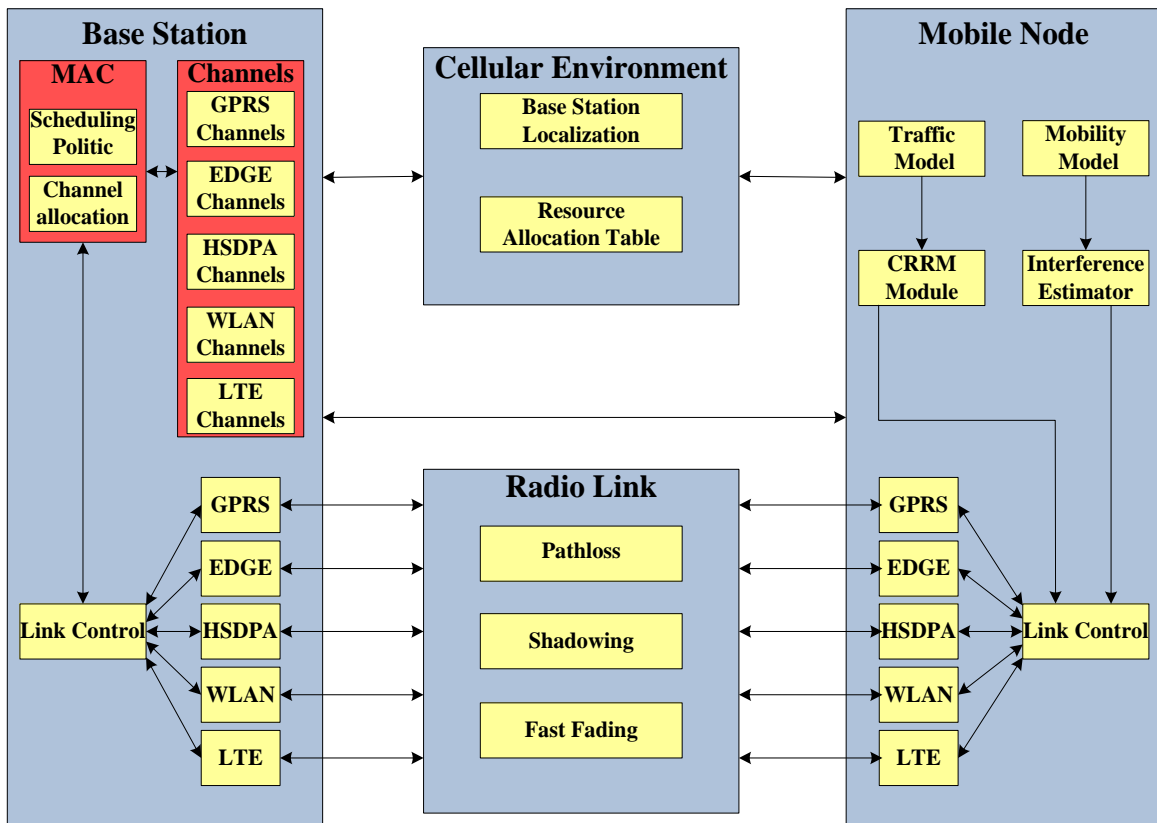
Base Station

MAC

Scheduling Politic

Channel allocation

Channels

GPRS Channels

EDGE Channels

HSDPA Channels

WLAN Channels

LTE Channels

Cellular Environment

Base Station Localization

Resource Allocation Table

Mobile Node

Traffic Model

Mobility Model

CRRM Module

Interference Estimator

Radio Link

Pathloss

Shadowing

Fast Fading

GPRS

EDGE

Link Control

HSDPA

WLAN

LTE

GPRS

EDGE

HSDPA

Link Control

WLAN

LTE